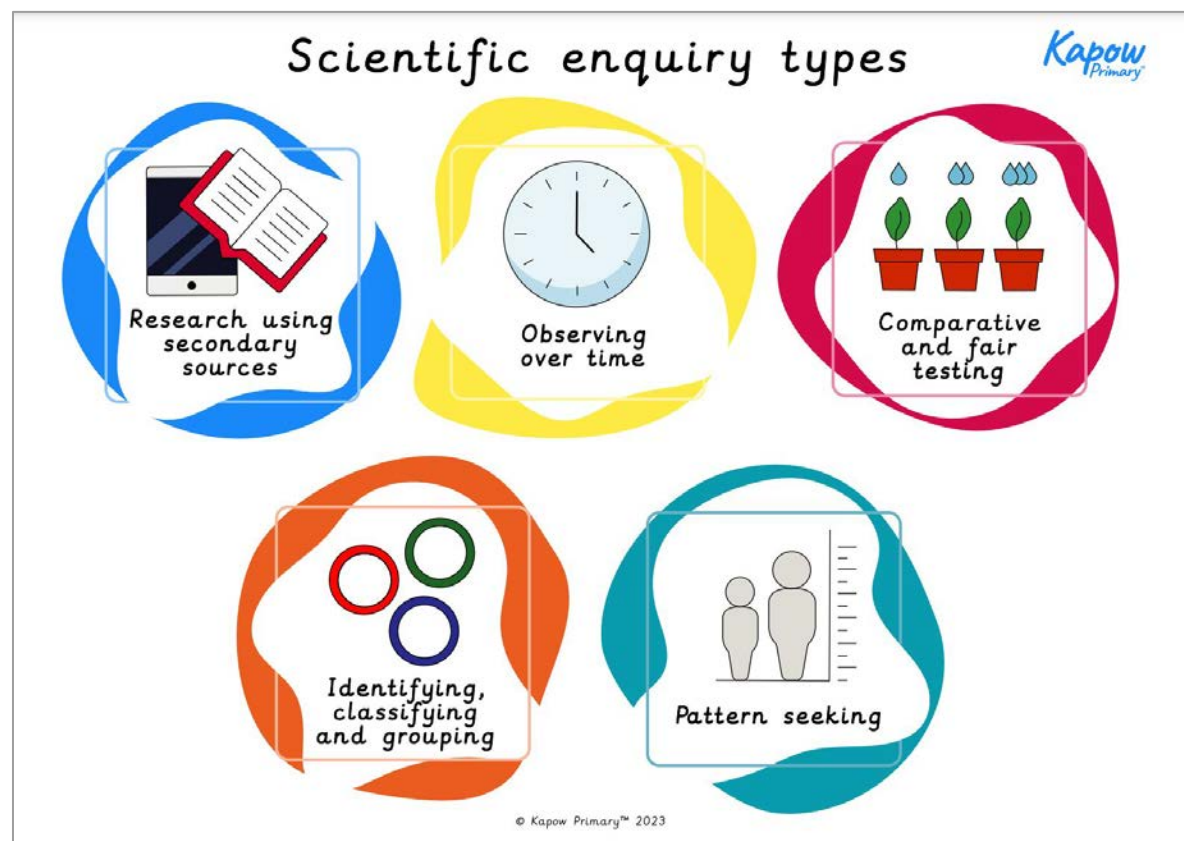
Scientific enquiry types

Kapow Primary™

Research using secondary sources

Observing over time

Comparative and fair testing

Identifying, classifying and grouping

Pattern seeking

© Kapow Primary™ 2023